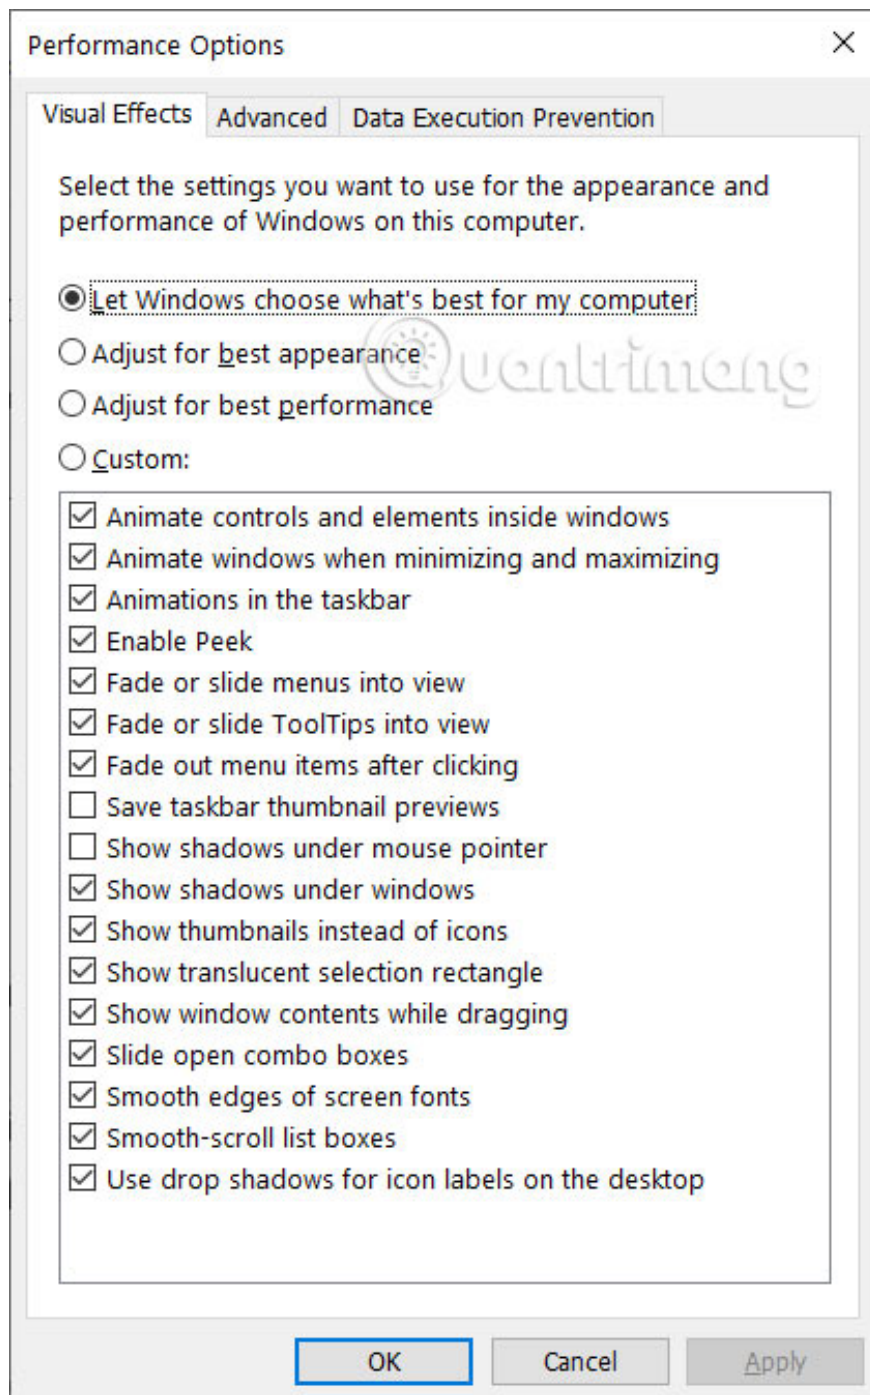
Performance Options
×

Visual Effects | Advanced | Data Execution Prevention

Select the settings you want to use for the appearance and performance of Windows on this computer.

Let Windows choose what's best for my computer
Adjust for best appearance
Adjust for best performance
Custom:

Animate controls and elements inside windows
Animate windows when minimizing and maximizing
Animations in the taskbar
Enable Peek
Fade or slide menus into view
Fade or slide ToolTips into view
Fade out menu items after clicking
Save taskbar thumbnail previews
Show shadows under mouse pointer
Show shadows under windows
Show thumbnails instead of icons
Show translucent selection rectangle
Show window contents while dragging
Slide open combo boxes
Smooth edges of screen fonts
Smooth-scroll list boxes
Use drop shadows for icon labels on the desktop

Quantrimang

OK | Cancel | Apply